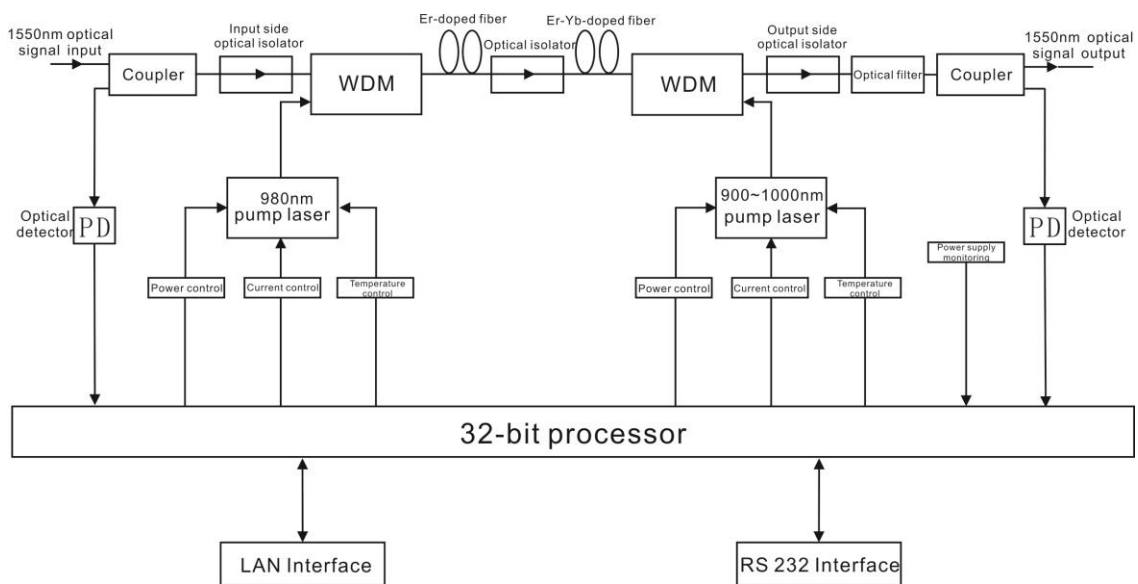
1550nm optical signal input

Coupler

Input side optical isolator

WDM

Er-doped fiber

Optical isolator

Er-Yb-doped fiber

WDM

Output side optical isolator

Optical filter

Coupler

1550nm optical signal output

Optical detector

PD

980nm pump laser

900~1000nm pump laser

PD

Optical detector

Power control

Current control

Temperature control

Power control

Current control

Temperature control

Power supply monitoring

32-bit processor

LAN Interface

RS 232 Interface